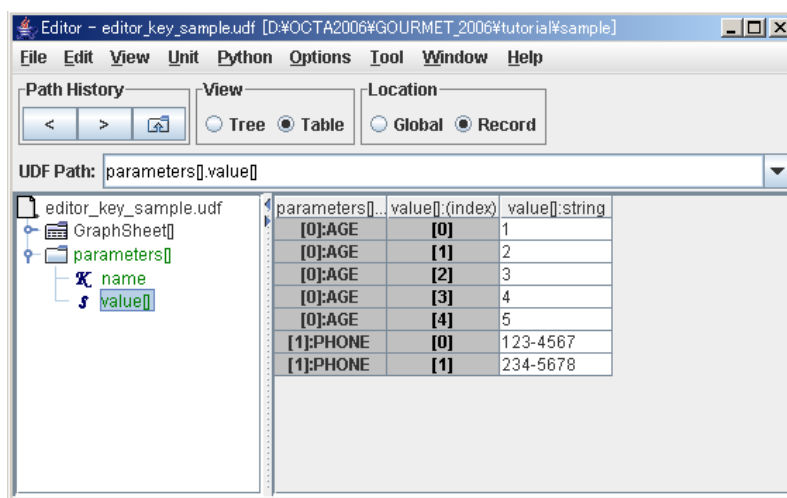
Editor - editor_key_sample.udf [D:¥OCTA2006¥GOURMET_2006¥tutorial¥sample]

File Edit View Unit Python Options Tool Window Help

Path History
< >

View
Tree Table

Location
Global Record

UDF Path: parameters[].value[]

editor_key_sample.udf
GraphSheet[]
parameters[]
K name
s value[]

| parameters[]... | value[]:(index) | value[]:string |
|---|---|---|
| [0]:AGE | [0] | 1 |
| [0]:AGE | [1] | 2 |
| [0]:AGE | [2] | 3 |
| [0]:AGE | [3] | 4 |
| [0]:AGE | [4] | 5 |
| [1]:PHONE | [0] | 123-4567 |
| [1]:PHONE | [1] | 234-5678 |